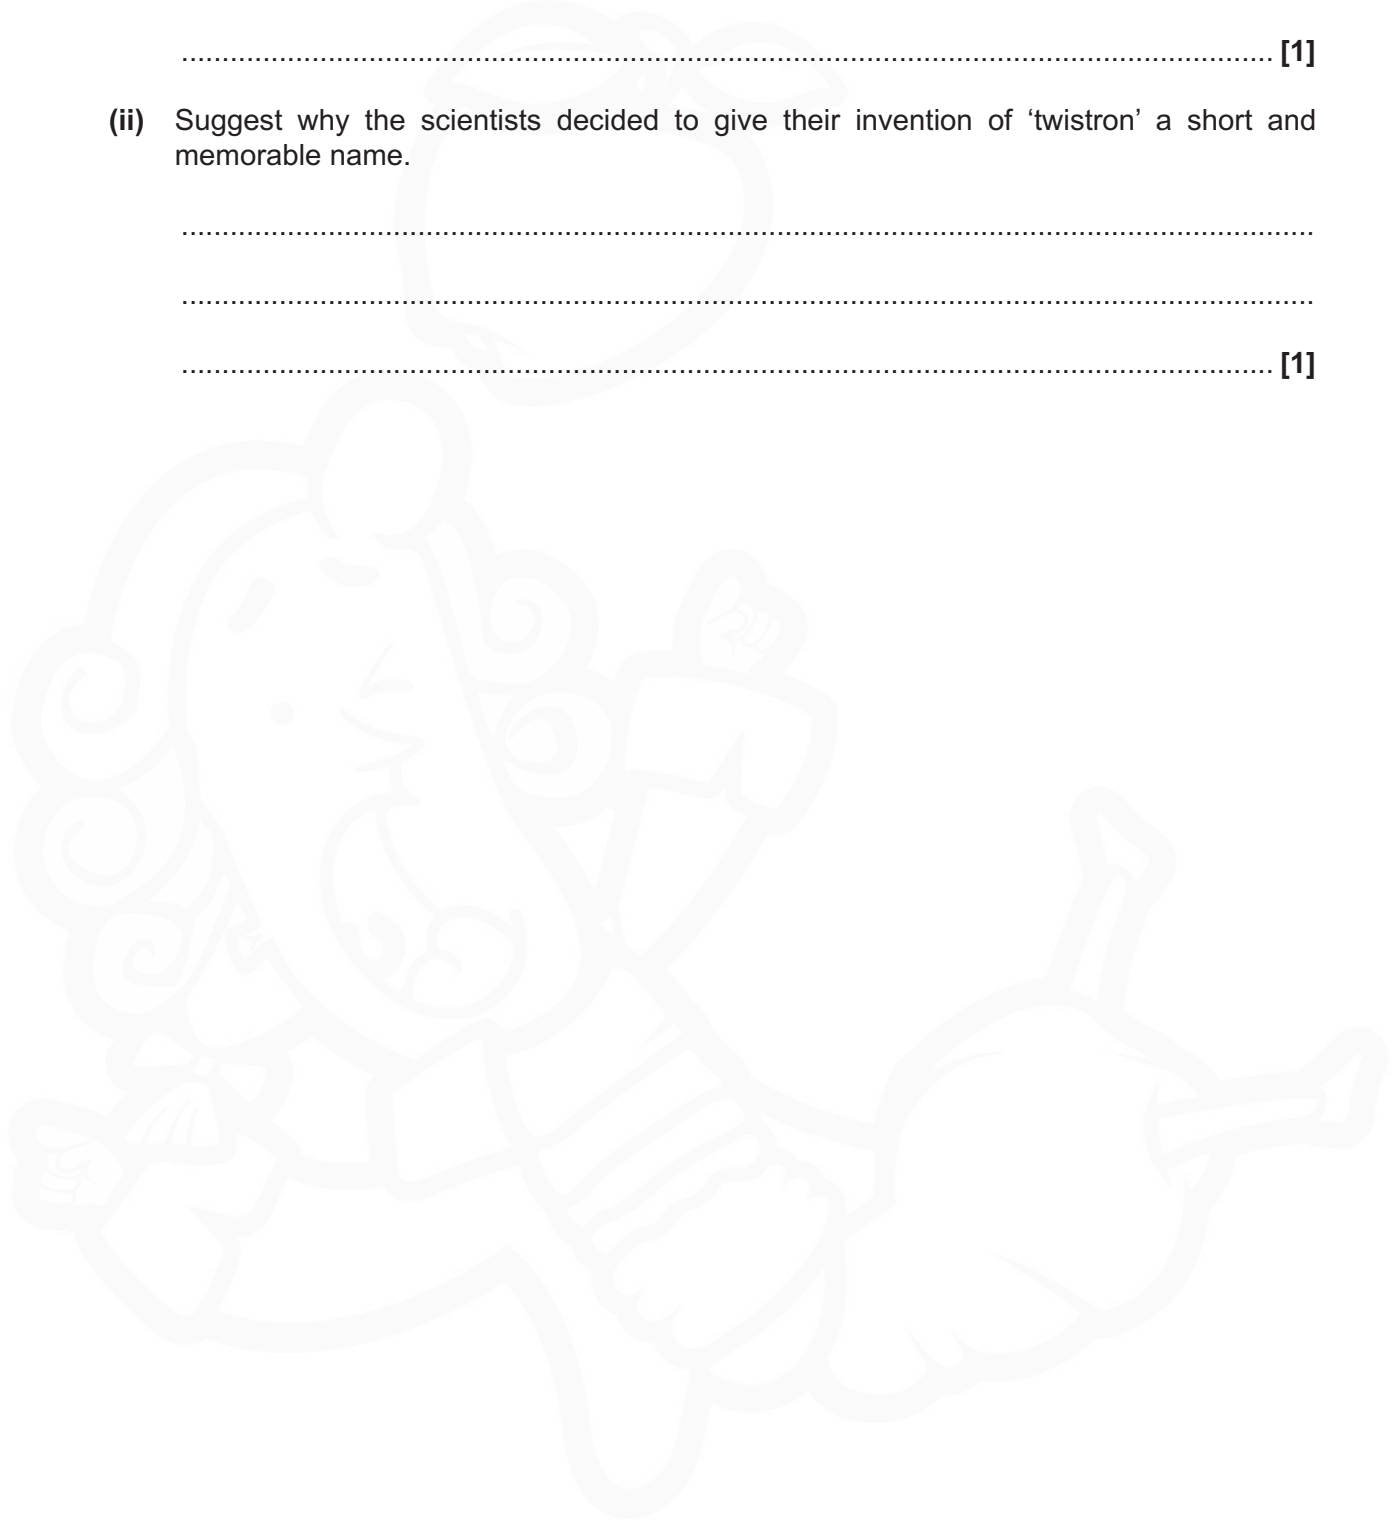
.......................................................................................................................... [1]

(ii) Suggest why the scientists decided to give their invention of 'twistron' a short and memorable name.

..........................................................................................................................

..........................................................................................................................

.......................................................................................................................... [1]